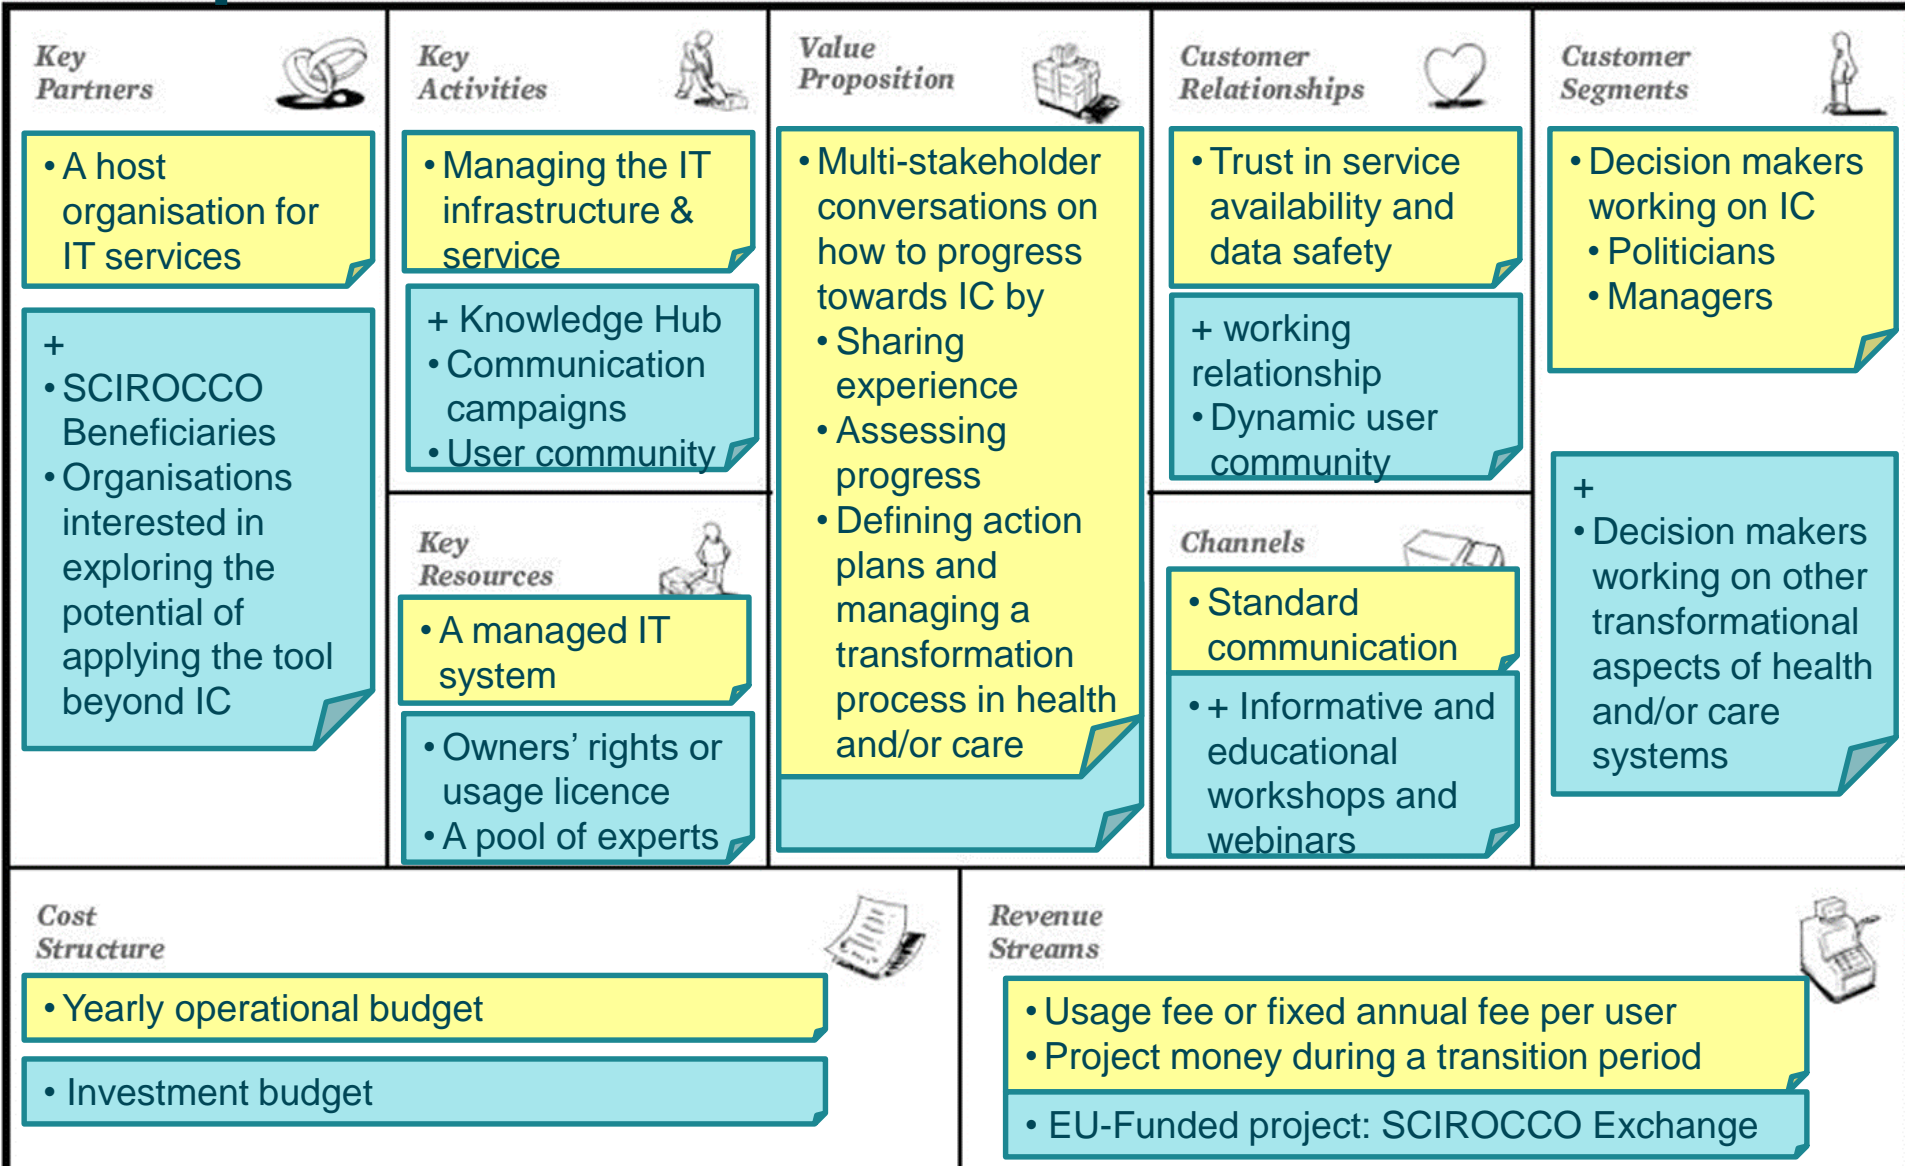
Key Partners

• A host organisation for IT services

+
• SCIROCCO Beneficiaries
• Organisations interested in exploring the potential of applying the tool beyond IC

Key Activities

• Managing the IT infrastructure & service

+ Knowledge Hub
• Communication campaigns
• User community

Key Resources

• A managed IT system

• Owners' rights or usage licence
• A pool of experts

Value Proposition

• Multi-stakeholder conversations on how to progress towards IC by
• Sharing experience
• Assessing progress
• Defining action plans and managing a transformation process in health and/or care

Customer Relationships

• Trust in service availability and data safety

+ working relationship
• Dynamic user community

Channels

• Standard communication

• + Informative and educational workshops and webinars

Customer Segments

• Decision makers working on IC
• Politicians
• Managers

+
• Decision makers working on other transformational aspects of health and/or care systems

Cost Structure

• Yearly operational budget

• Investment budget

Revenue Streams

• Usage fee or fixed annual fee per user
• Project money during a transition period

• EU-Funded project: SCIROCCO Exchange